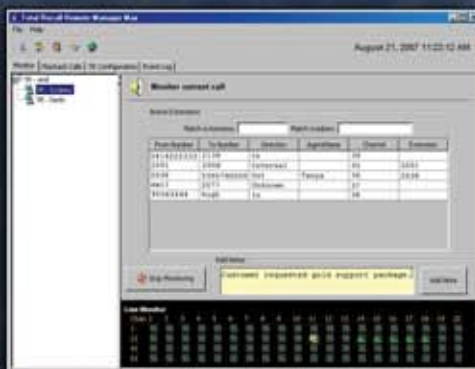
Total Recall Remote Manager Mini

File Help

August 21, 2007 11:23:12 AM

Monitor | Playback Calls | TR Configuration | Event Log

TR - unit
TR - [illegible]
TR - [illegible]

Monitor current call

Match extension: Match number:

| From Number | To Number | Direction | Agent Name | Channel | Extension |
|---|---|---|---|---|---|
| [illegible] | 2139 | In | | 09 | |
| 2001 | 2006 | Internal | | 01 | 2001 |
| 2038 | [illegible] | Out | Tanya | 58 | 2038 |
| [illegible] | 2077 | Unknown | | 07 | |
| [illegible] | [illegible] | In | | 08 | |

Add Note

Stop Monitoring

Customer requested gold support package.

Add Note

Line Monitor

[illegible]